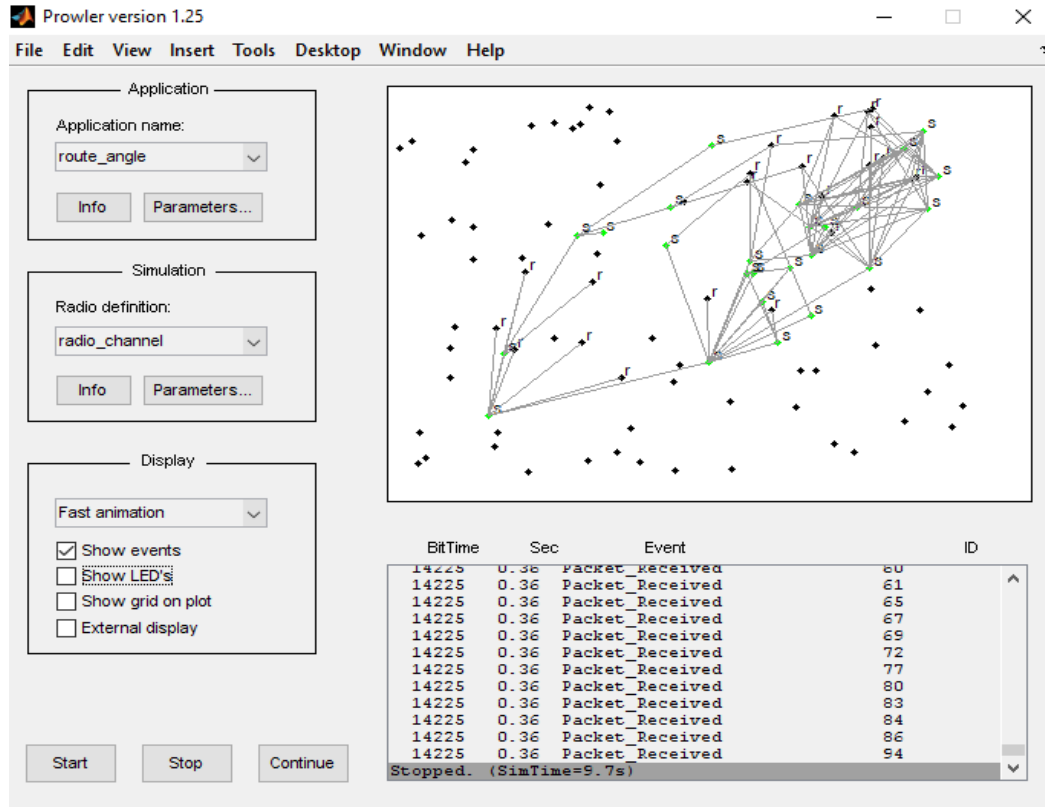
Prowler version 1.25

File Edit View Insert Tools Desktop Window Help

Application

Application name:

route_angle

Info Parameters...

Simulation

Radio definition:

radio_channel

Info Parameters...

Display

Fast animation

Show events

Show LED's

Show grid on plot

External display

Start Stop Continue

| BitTime | Sec | Event | ID |
|---|---|---|---|
| 14225 | 0.36 | Packet_Received | 60 |
| 14225 | 0.36 | Packet_Received | 61 |
| 14225 | 0.36 | Packet_Received | 65 |
| 14225 | 0.36 | Packet_Received | 67 |
| 14225 | 0.36 | Packet_Received | 69 |
| 14225 | 0.36 | Packet_Received | 72 |
| 14225 | 0.36 | Packet_Received | 77 |
| 14225 | 0.36 | Packet_Received | 80 |
| 14225 | 0.36 | Packet_Received | 83 |
| 14225 | 0.36 | Packet_Received | 84 |
| 14225 | 0.36 | Packet_Received | 86 |
| 14225 | 0.36 | Packet_Received | 94 |

Stopped. (SimTime=9.7s)